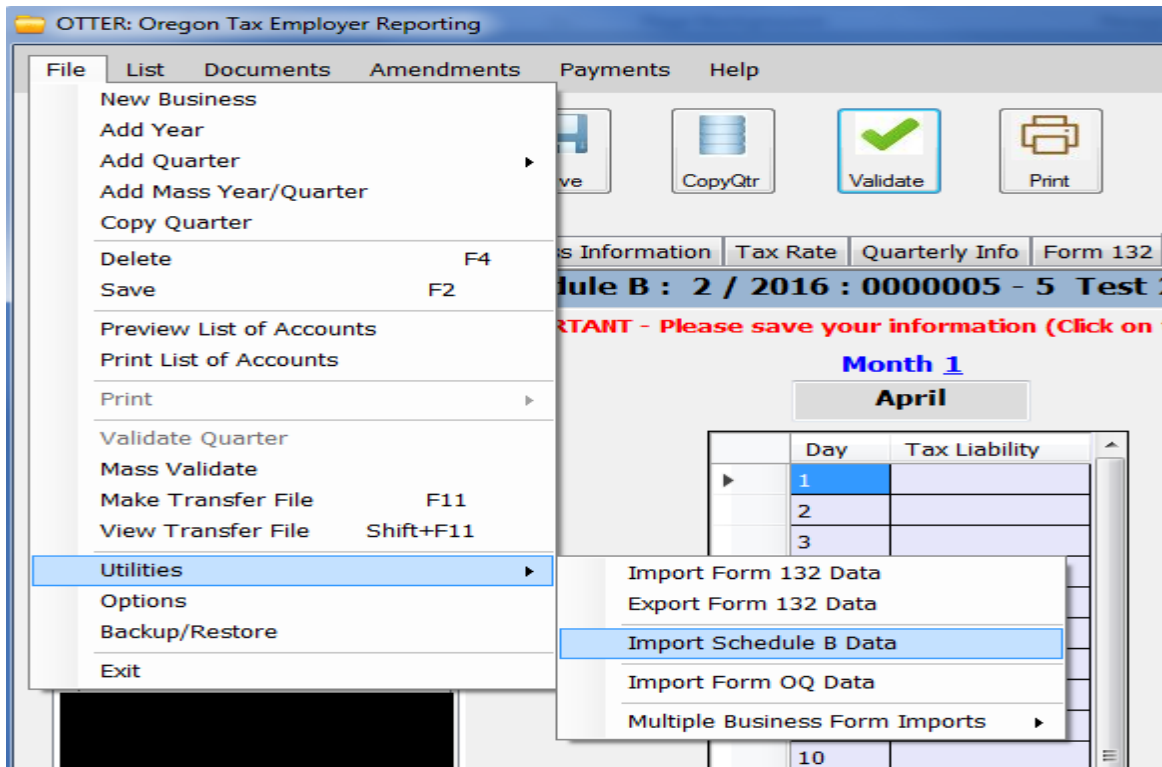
OTTER: Oregon Tax Employer Reporting

File List Documents Amendments Payments Help

New Business
Add Year
Add Quarter
Add Mass Year/Quarter
Copy Quarter

Delete F4
Save F2

Preview List of Accounts
Print List of Accounts

Print

Validate Quarter
Mass Validate
Make Transfer File F11
View Transfer File Shift+F11

Utilities
Options
Backup/Restore

Exit

ve CopyQtr Validate Print

s Information | Tax Rate | Quarterly Info | Form 132

dule B : 2 / 2016 : 0000005 - 5 Test

RTANT - Please save your information (Click on

Month 1

April

| | Day | Tax Liability |
|---|---|---|
| ▶ | 1 | |
| | 2 | |
| | 3 | |
| | 10 | |

Import Form 132 Data
Export Form 132 Data

Import Schedule B Data

Import Form OQ Data

Multiple Business Form Imports